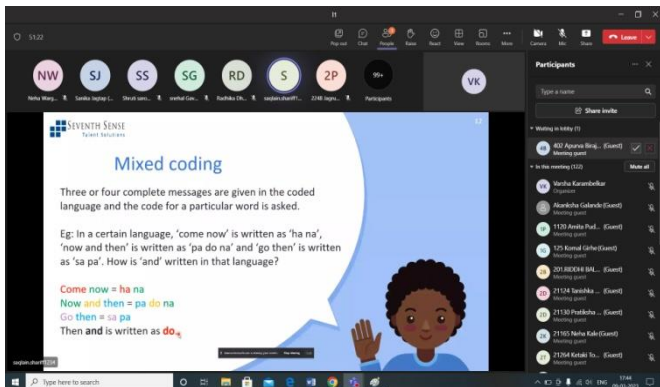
51:22

Pop out Chat People Raise React View Rooms More Camera Mic Share Leave

NW Neha Warg... SJ Sanika Jagtap (... SS Shruti sam... SG snehal Gav... RD Radhika Dh... S saqlain.shariff1... 2P 2248 Jagru... 99+ Participants VK

Participants

Type a name

Share invite

Waiting in lobby (1)

4P 402 Apurva Biraj... (Guest) Meeting guest

In this meeting (102) Mute all

VK Varsha Karambelkar Organizer

AG Akanksha Galande (Guest) Meeting guest

1P 1120 Amita Pud... (Guest) Meeting guest

1G 125 Komal Girhe (Guest) Meeting guest

2B 201.RIDDHI BAL... (Guest) Meeting guest

2T 21124 Tanishka ... (Guest) Meeting guest

2D 21130 Pratiksha ... (Guest) Meeting guest

2K 21165 Neha Kale (Guest) Meeting guest

2T 21264 Ketaki To... (Guest) Meeting guest

SEVENTH SENSE
Talent Solutions

Mixed coding

Three or four complete messages are given in the coded language and the code for a particular word is asked.

Eg: In a certain language, 'come now' is written as 'ha na', 'now and then' is written as 'pa do na' and 'go then' is written as 'sa pa'. How is 'and' written in that language?

Come now = ha na
Now and then = pa do na
Go then = sa pa
Then and is written as do.

saqlain.shariff1234

Type here to search

17:44 ENG